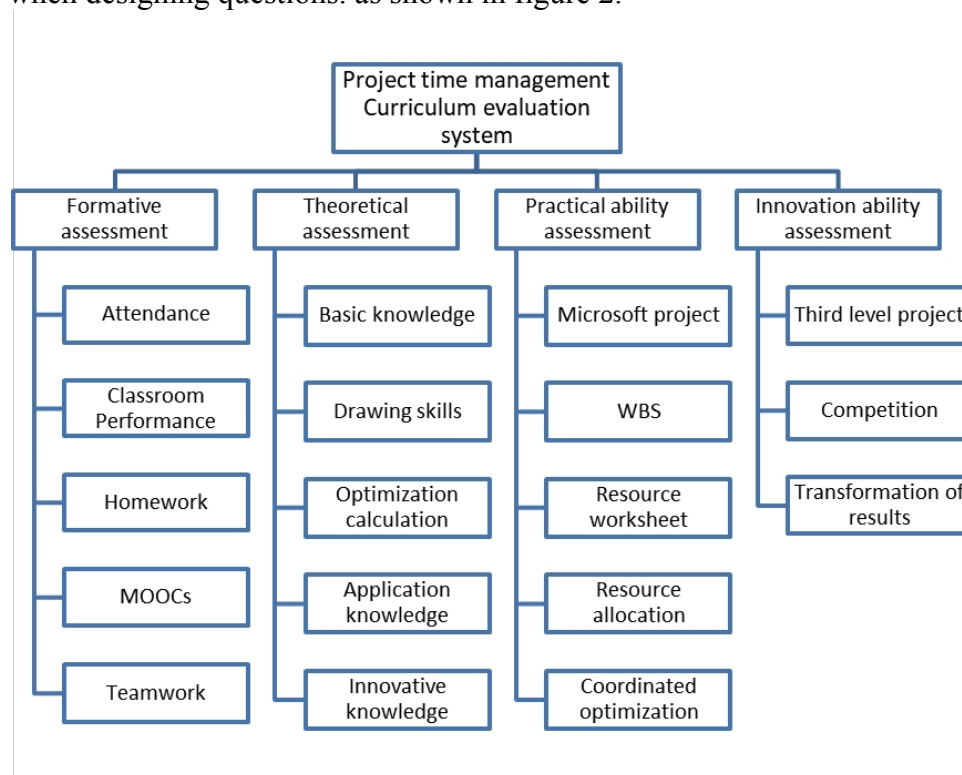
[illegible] designing questions. as shown in figure 2.

Project time management Curriculum evaluation system

Formative assessment

Attendance

Classroom Performance

Homework

MOOCs

Teamwork

Theoretical assessment

Basic knowledge

Drawing skills

Optimization calculation

Application knowledge

Innovative knowledge

Practical ability assessment

Microsoft project

WBS

Resource worksheet

Resource allocation

Coordinated optimization

Innovation ability assessment

Third level project

Competition

Transformation of results